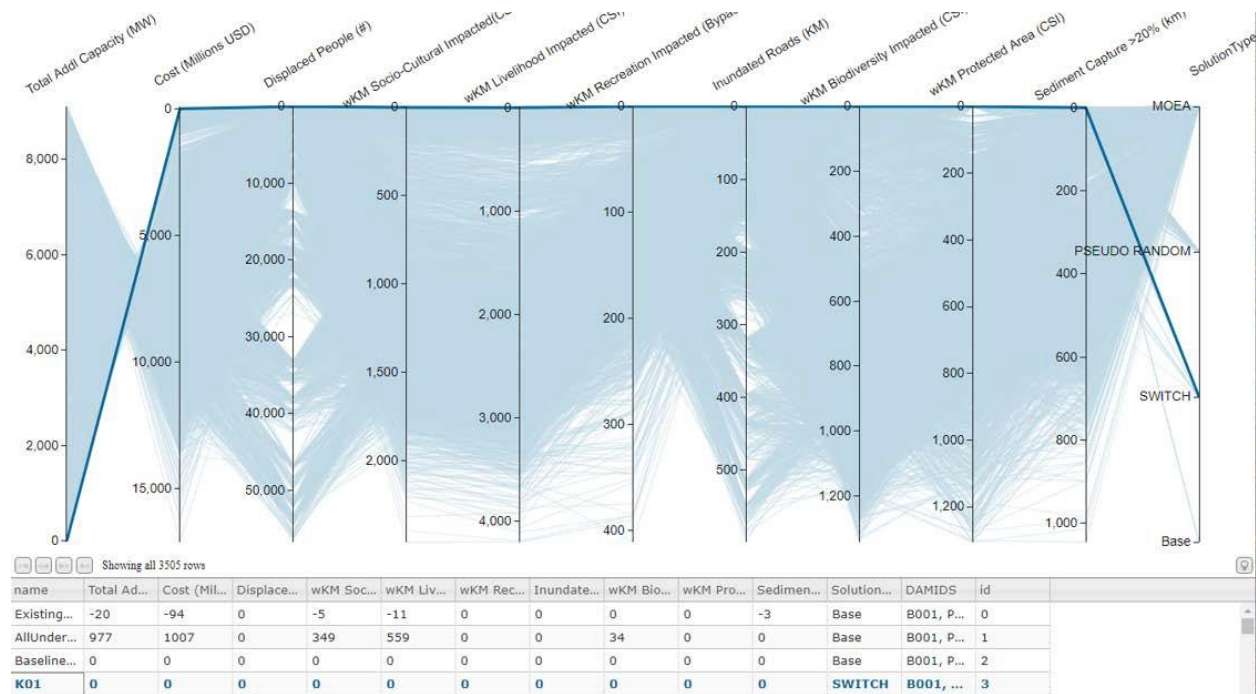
Total Addl Capacity (MW)
Cost (Millions USD)
Displaced People (#)
wKM Socio-Cultural Impacted(C
wKM Livelihood Impacted (CSI
wKM Recreation Impacted (Bypa
Inundated Roads (KM)
wKM Biodiversity Impacted (CS
wKM Protected Area (CSI)
Sediment Capture >20% (km)
SolutionType

8,000
6,000
4,000
2,000
0

0
5,000
10,000
15,000

0
10,000
20,000
30,000
40,000
50,000

0
500
1,000
1,500
2,000

0
1,000
2,000
3,000
4,000

0
100
200
300
400

0
100
200
300
400
500

0
200
400
600
800
1,000
1,200

0
200
400
600
800
1,000
1,200

0
200
400
600
800
1,000

MOEA
PSEUDO RANDOM
SWITCH
Base

Showing all 3505 rows

| name | Total Ad... | Cost (Mil... | Displace... | wKM Soc... | wKM Liv... | wKM Rec... | Inundate... | wKM Bio... | wKM Pro... | Sedimen... | Solution... | DAMIDS | id |
|---|---|---|---|---|---|---|---|---|---|---|---|---|---|
| Existing... | -20 | -94 | 0 | -5 | -11 | 0 | 0 | 0 | 0 | -3 | Base | B001, P... | 0 |
| AllUnder... | 977 | 1007 | 0 | 349 | 559 | 0 | 0 | 34 | 0 | 0 | Base | B001, P... | 1 |
| Baseline... | 0 | 0 | 0 | 0 | 0 | 0 | 0 | 0 | 0 | 0 | Base | B001, P... | 2 |
| K01 | 0 | 0 | 0 | 0 | 0 | 0 | 0 | 0 | 0 | 0 | SWITCH | B001, ... | 3 |